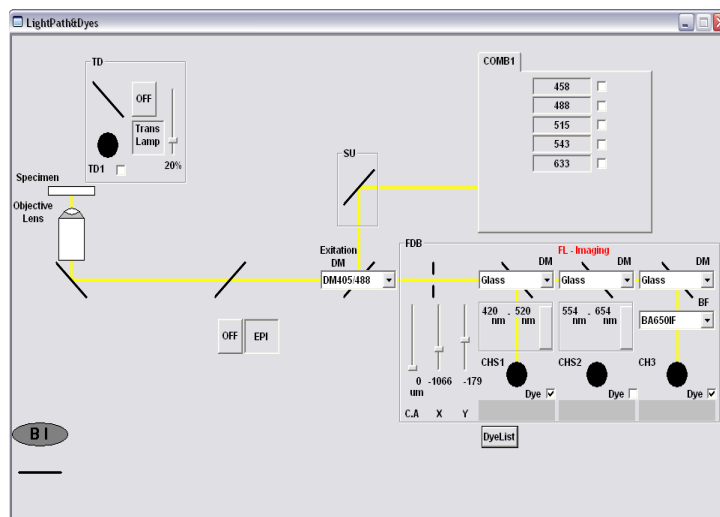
LightPath&Dyes

TD

OFF

Trans Lamp

20%

TD1

Specimen

Objective Lens

SU

COMB1

458

488

515

543

633

Exitation DM

DM405/488

FDB

FL - Imaging

DM

DM

DM

Glass

Glass

Glass

BF

BA650IF

420 nm . 520 nm

554 nm . 654 nm

CHS1

CHS2

CH3

Dye

Dye

Dye

0 um

-1066

-179

C.A

X

Y

OFF

EPI

DyeList

B I